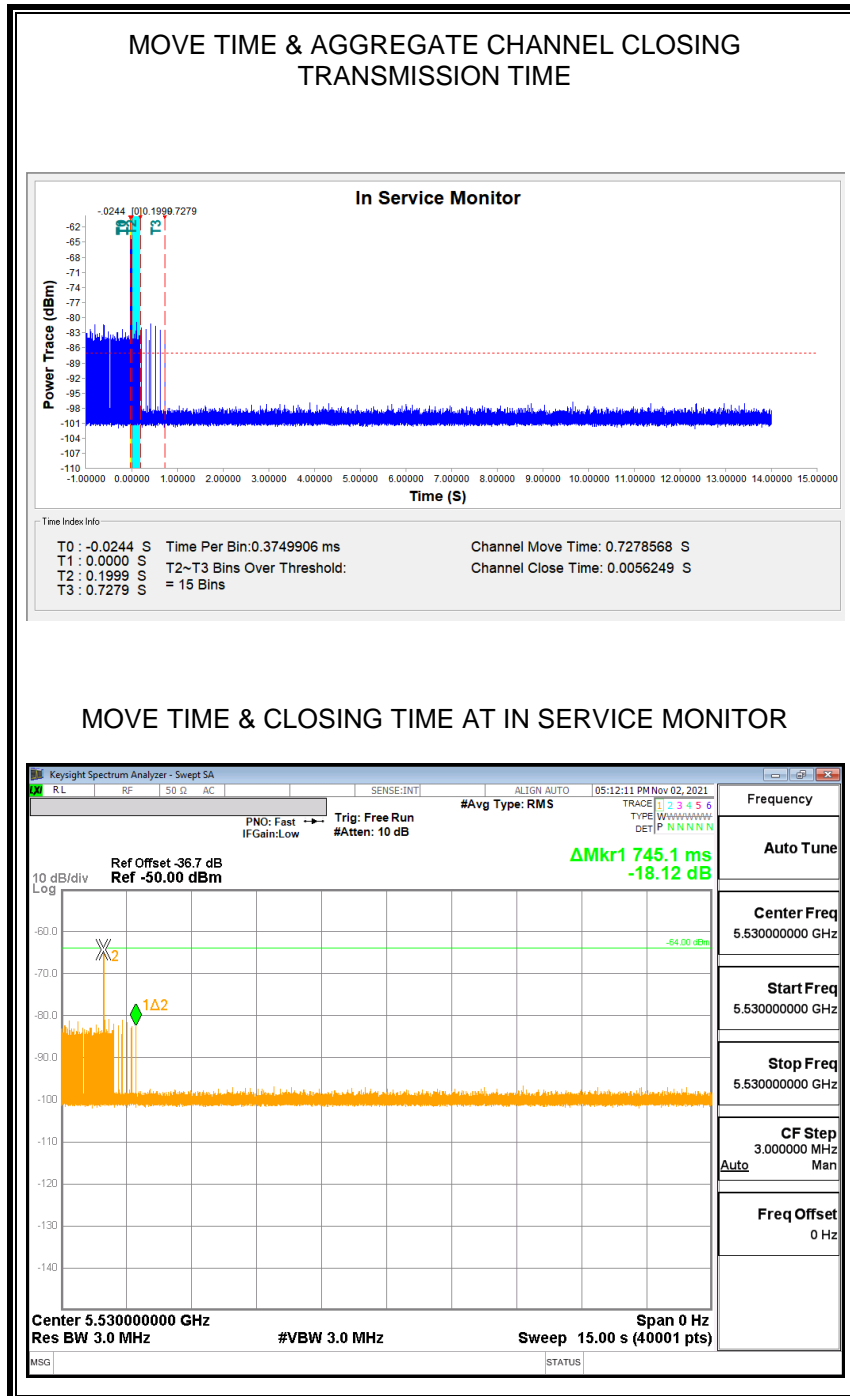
MOVE TIME & AGGREGATE CHANNEL CLOSING TRANSMISSION TIME

In Service Monitor

-.0244 [0]0.1999 0.7279

T0 T1 T2 T3

Power Trace (dBm)

-62
-65
-68
-71
-74
-77
-80
-83
-86
-89
-92
-95
-98
-101
-104
-107
-110

-1.00000 0.00000 1.00000 2.00000 3.00000 4.00000 5.00000 6.00000 7.00000 8.00000 9.00000 10.00000 11.00000 12.00000 13.00000 14.00000 15.00000

Time (S)

Time Index Info

T0 : -0.0244 S
T1 : 0.0000 S
T2 : 0.1999 S
T3 : 0.7279 S

Time Per Bin:0.3749906 ms
T2~T3 Bins Over Threshold:
= 15 Bins

Channel Move Time: 0.7278568 S
Channel Close Time: 0.0056249 S

MOVE TIME & CLOSING TIME AT IN SERVICE MONITOR

Keysight Spectrum Analyzer - Swept SA

RL RF 50 Ω AC SENSE:INT ALIGN AUTO 05:12:11 PM Nov 02, 2021

#Avg Type: RMS

TRACE 1 2 3 4 5 6
TYPE W W W W W W
DET P N N N N N

PNO: Fast
IFGain:Low

Trig: Free Run
#Atten: 10 dB

Ref Offset -36.7 dB
10 dB/div Ref -50.00 dBm
Log

ΔMkr1 745.1 ms
-18.12 dB

-60.0
-70.0
-80.0
-90.0
-100
-110
-120
-130
-140

-64.00 dBm

X2

1Δ2

Center 5.530000000 GHz
Res BW 3.0 MHz
#VBW 3.0 MHz
Span 0 Hz
Sweep 15.00 s (40001 pts)

MSG
STATUS

Frequency

Auto Tune

Center Freq
5.530000000 GHz

Start Freq
5.530000000 GHz

Stop Freq
5.530000000 GHz

CF Step
3.000000 MHz
Auto Man

Freq Offset
0 Hz